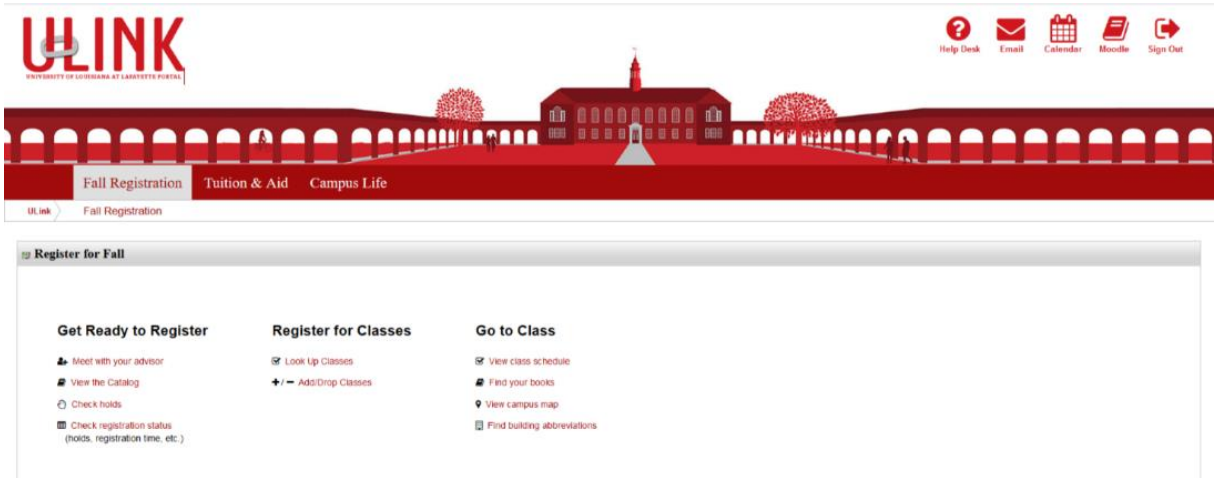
ULINK
UNIVERSITY OF LOUISIANA AT LAFAYETTE PORTAL

Help Desk Email Calendar Moodle Sign Out

Fall Registration Tuition & Aid Campus Life

ULink Fall Registration

Register for Fall

Get Ready to Register
Meet with your advisor
View the Catalog
Check holds
Check registration status (holds, registration time, etc.)

Register for Classes
Look Up Classes
+/− Add/Drop Classes

Go to Class
View class schedule
Find your books
View campus map
Find building abbreviations